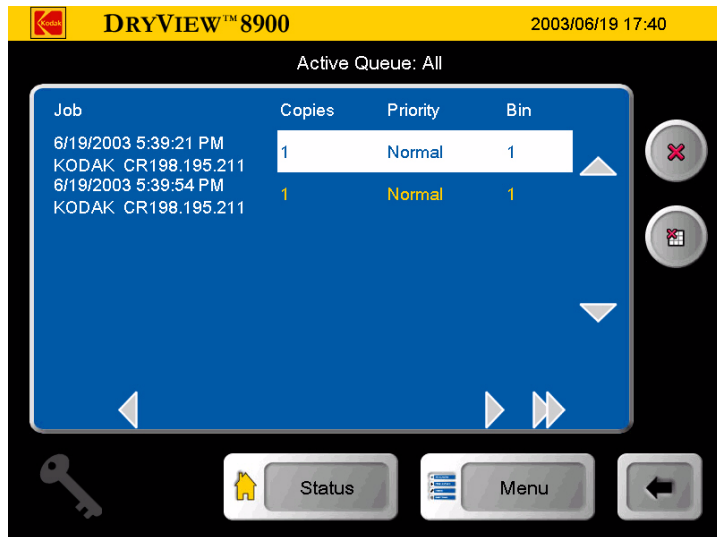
Kodak DRYVIEW™ 8900 2003/06/19 17:40

Active Queue: All

| Job | Copies | Priority | Bin |
|---|---|---|---|
| 6/19/2003 5:39:21 PM KODAK CR198.195.211 | 1 | Normal | 1 |
| 6/19/2003 5:39:54 PM KODAK CR198.195.211 | 1 | Normal | 1 |

Status

Menu